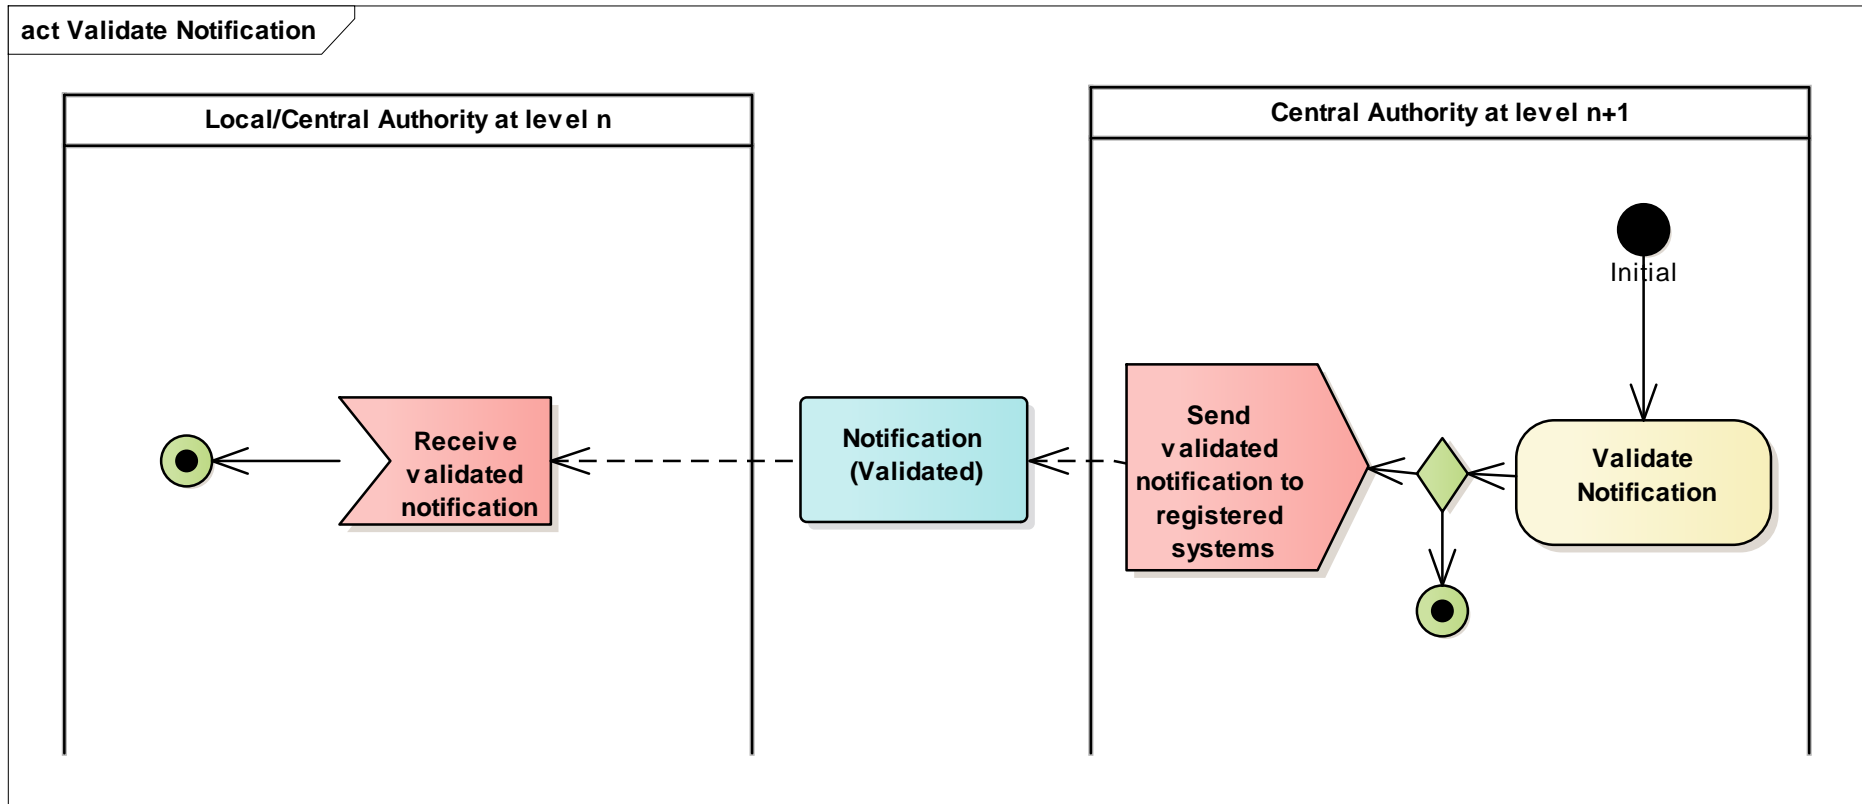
act Validate Notification

Local/Central Authority at level n

Central Authority at level n+1

Initial

Receive validated notification

Notification (Validated)

Send validated notification to registered systems

Validate Notification